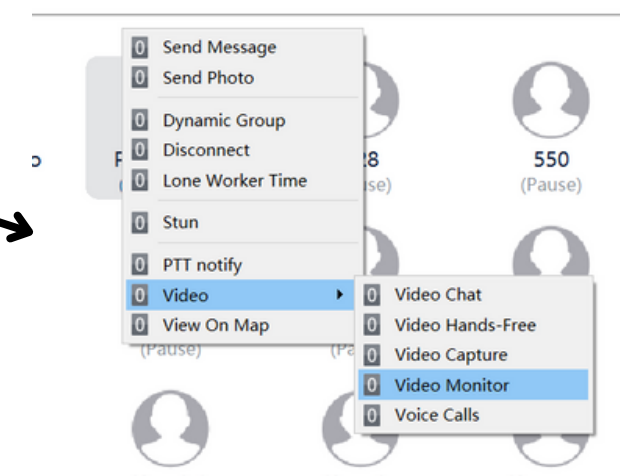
0 Send Message
0 Send Photo
0 Dynamic Group
0 Disconnect
0 Lone Worker Time
0 Stun
0 PTT notify
0 Video
0 View On Map

0 Video Chat
0 Video Hands-Free
0 Video Capture
0 Video Monitor
0 Voice Calls

28
(Pause)
550
(Pause)
(Pause)
(Pa